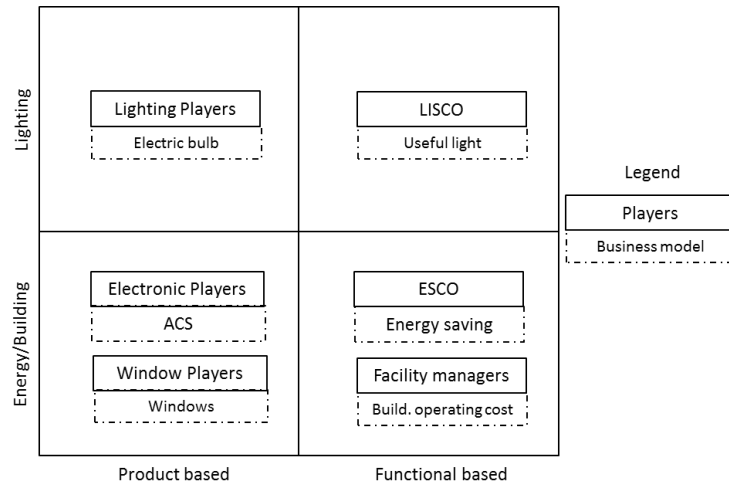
Lighting

Lighting Players

Electric bulb

LISCO

Useful light

Legend

Players

Business model

Energy/Building

Electronic Players

ACS

Window Players

Windows

ESCO

Energy saving

Facility managers

Build. operating cost

Product based

Functional based